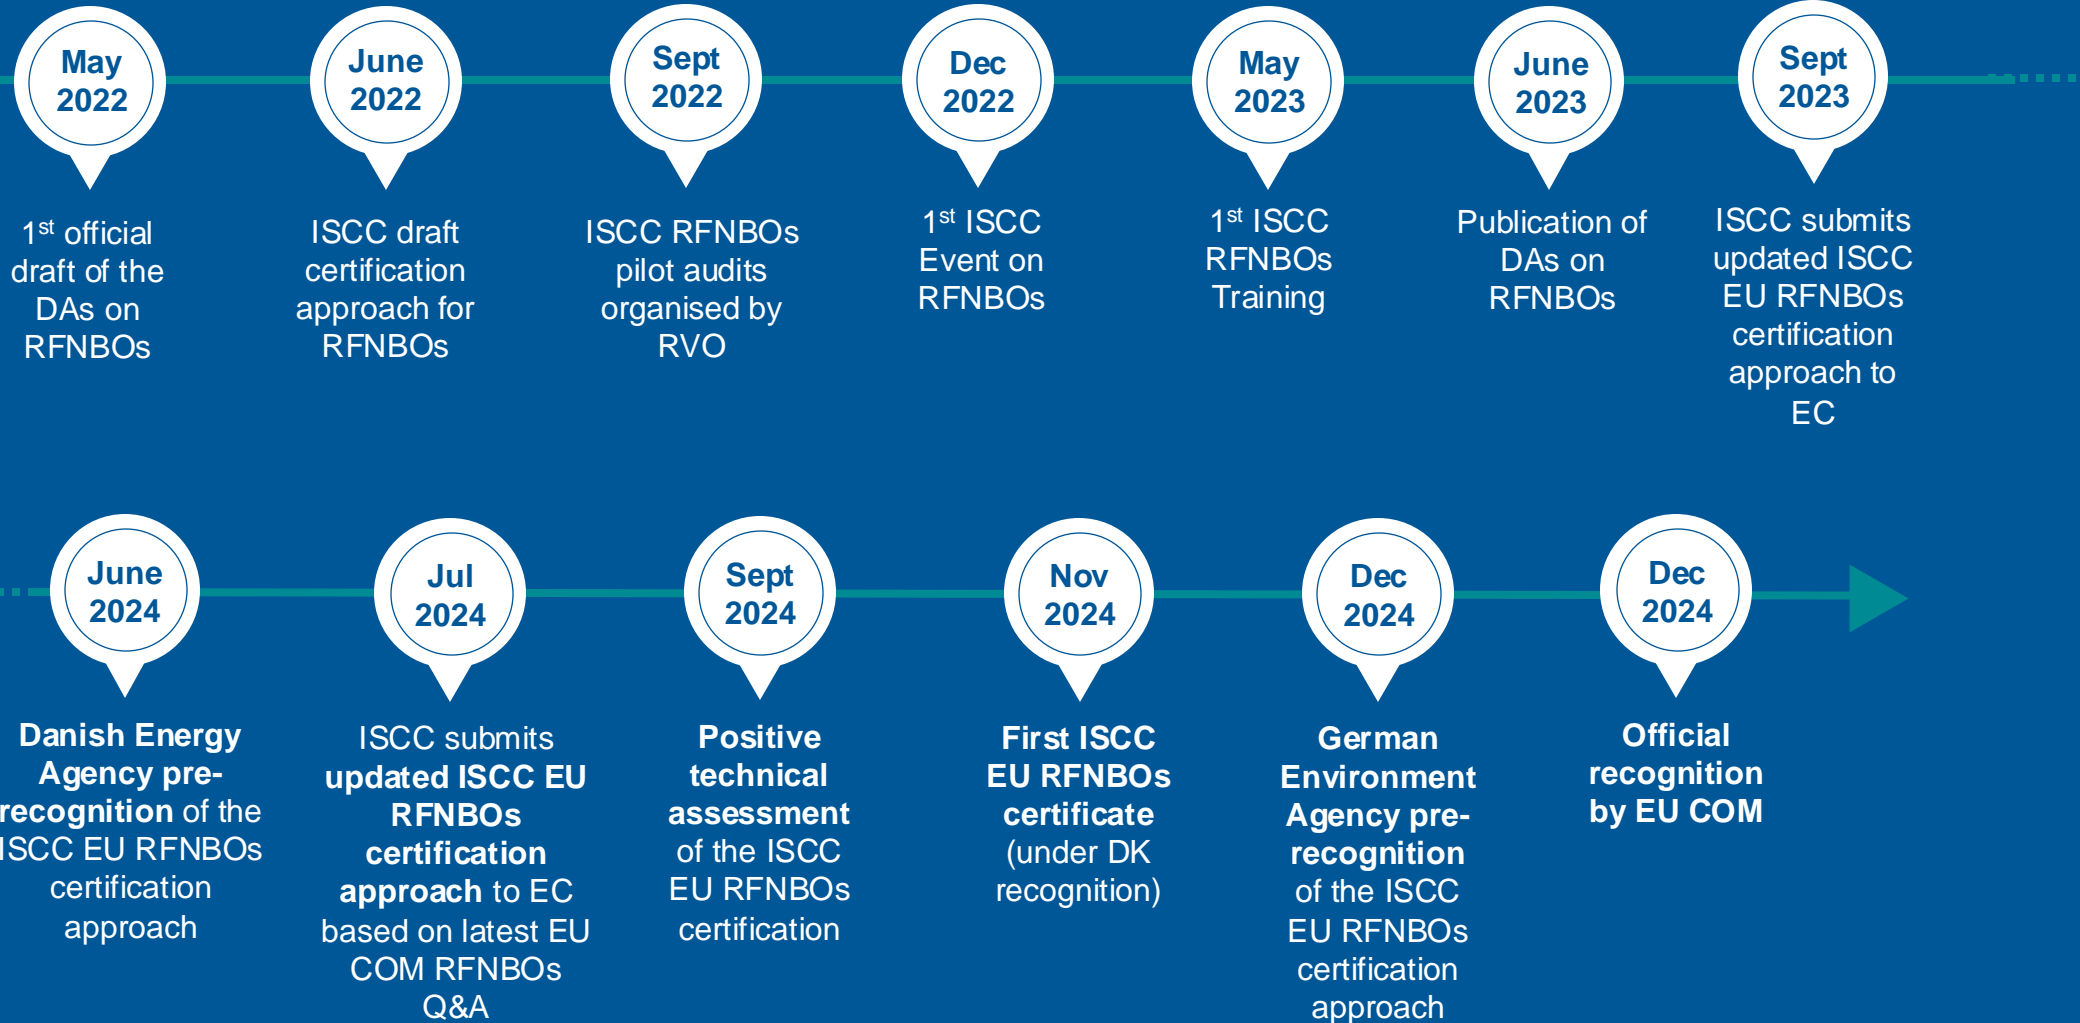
May 2022

1$^{st}$ official draft of the DAs on RFNBOs

June 2022

ISCC draft certification approach for RFNBOs

Sept 2022

ISCC RFNBOs pilot audits organised by RVO

Dec 2022

1$^{st}$ ISCC Event on RFNBOs

May 2023

1$^{st}$ ISCC RFNBOs Training

June 2023

Publication of DAs on RFNBOs

Sept 2023

ISCC submits updated ISCC EU RFNBOs certification approach to EC

June 2024

Danish Energy Agency pre-recognition of the ISCC EU RFNBOs certification approach

Jul 2024

ISCC submits updated ISCC EU RFNBOs certification approach to EC based on latest EU COM RFNBOs Q&A

Sept 2024

Positive technical assessment of the ISCC EU RFNBOs certification

Nov 2024

First ISCC EU RFNBOs certificate (under DK recognition)

Dec 2024

German Environment Agency pre-recognition of the ISCC EU RFNBOs certification approach

Dec 2024

Official recognition by EU COM